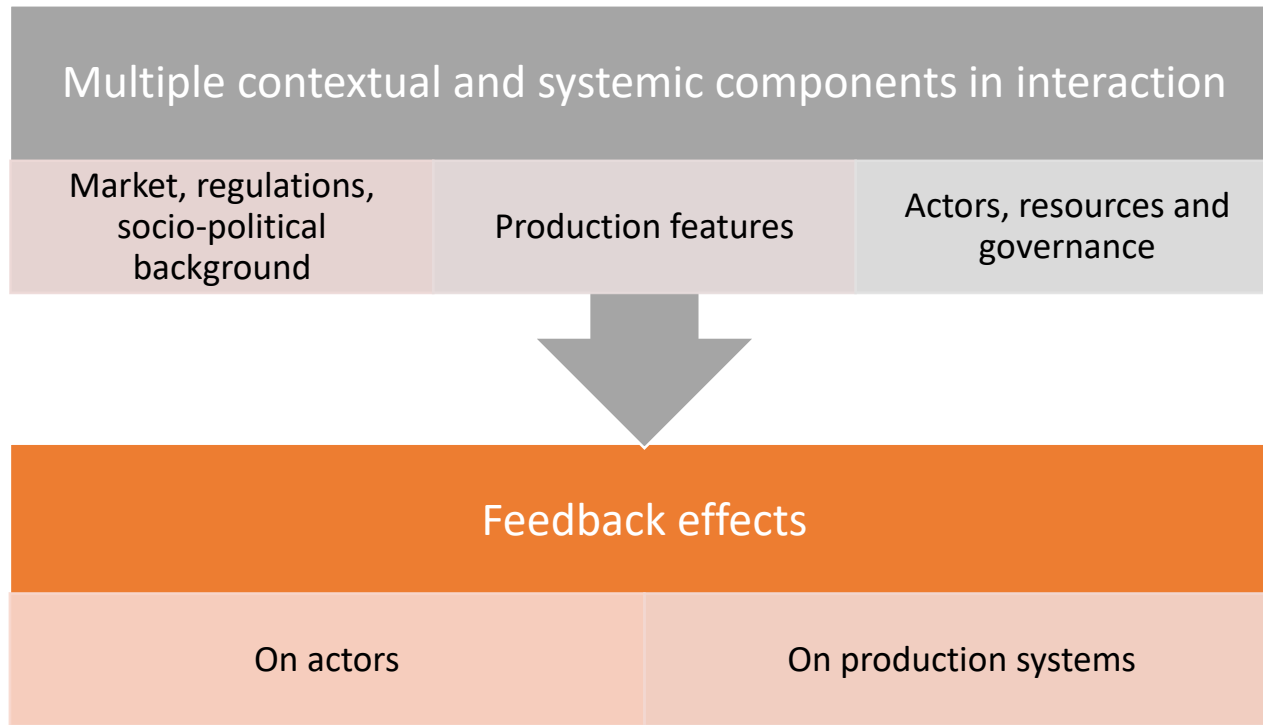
Multiple contextual and systemic components in interaction

Market, regulations, socio-political background

Production features

Actors, resources and governance

Feedback effects

On actors

On production systems